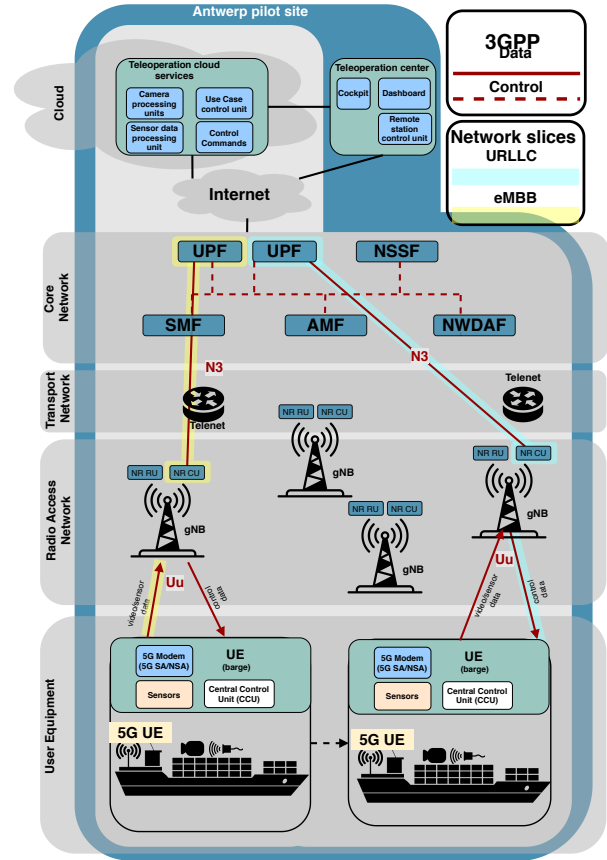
Antwerp pilot site

3GPP
Data
Control

Network slices
URLLC
eMBB

Cloud

Teleoperation cloud services
Camera processing units
Use Case control unit
Sensor data processing unit
Control Commands

Teleoperation center
Cockpit
Dashboard
Remote station control unit

Internet

Core Network
UPF
UPF
NSSF
SMF
AMF
NWDAF

N3
N3

Transport Network
Telenet
Telenet

Radio Access Network
NR RU
NR CU
gNB
NR RU
NR CU
gNB
NR RU
NR CU
gNB
NR RU
NR CU
gNB

Uu
video/sensor data
control data
Uu
video/sensor data
control data

User Equipment
5G Modem (5G SA/NSA)
UE (barge)
Sensors
Central Control Unit (CCU)
5G UE

5G Modem (5G SA/NSA)
UE (barge)
Sensors
Central Control Unit (CCU)
5G UE